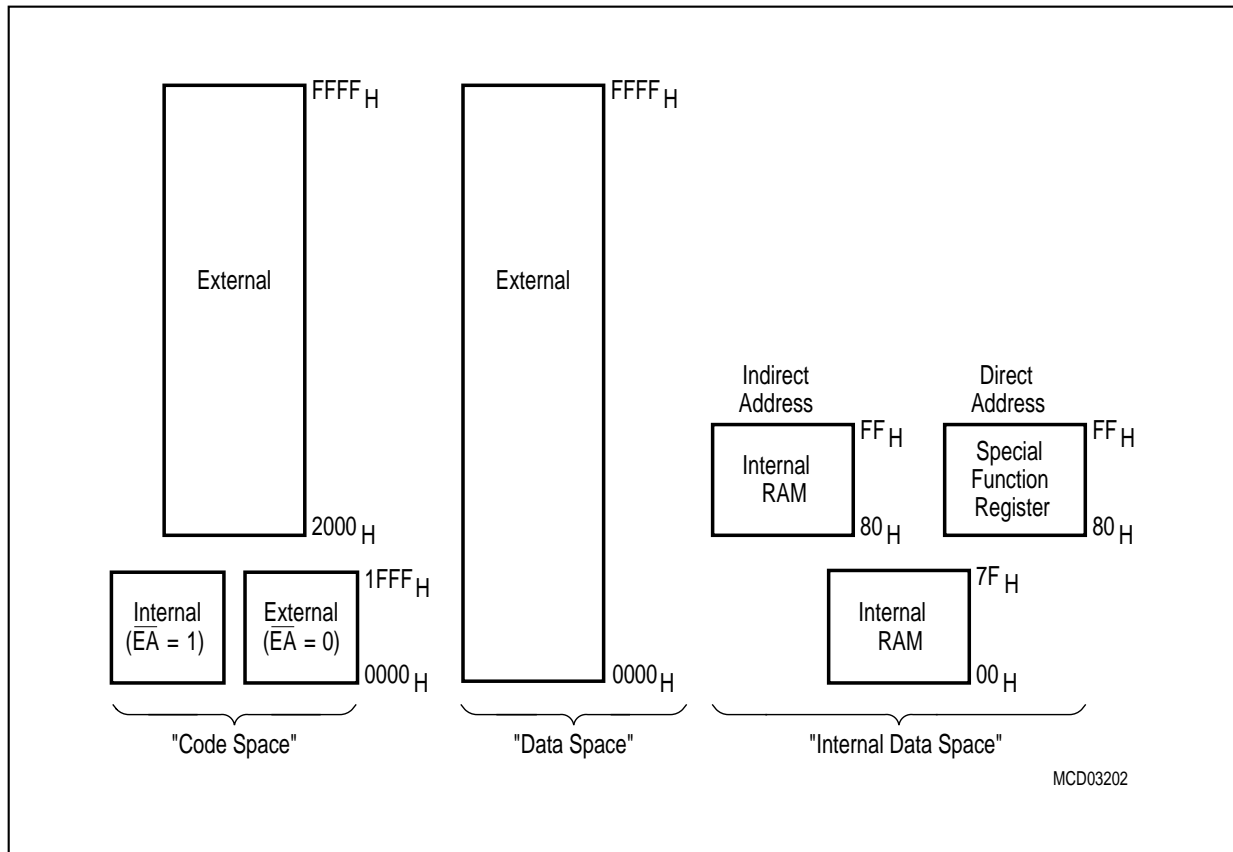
$FFFF_H$

External

$2000_H$

Internal ($\overline{EA}$ = 1)

External ($\overline{EA}$ = 0)

$1FFF_H$

$0000_H$

"Code Space"

$FFFF_H$

External

$0000_H$

"Data Space"

Indirect Address

Internal RAM

$FF_H$

$80_H$

Direct Address

Special Function Register

$FF_H$

$80_H$

$7F_H$

Internal RAM

$00_H$

"Internal Data Space"

MCD03202